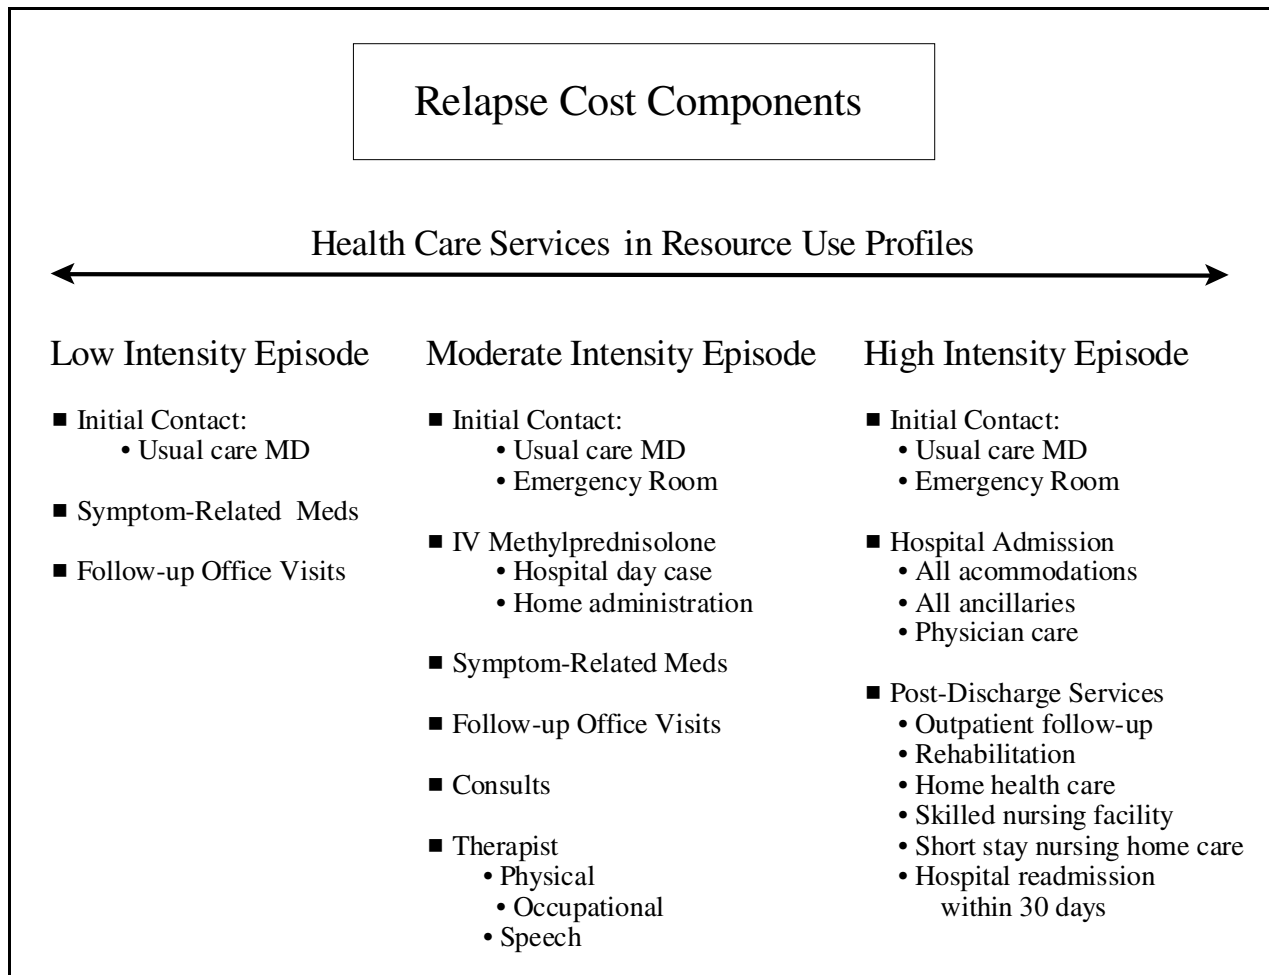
Relapse Cost Components

Health Care Services in Resource Use Profiles

Low Intensity Episode

■ Initial Contact:
• Usual care MD

■ Symptom-Related Meds

■ Follow-up Office Visits

Moderate Intensity Episode

■ Initial Contact:
• Usual care MD
• Emergency Room

■ IV Methylprednisolone
• Hospital day case
• Home administration

■ Symptom-Related Meds

■ Follow-up Office Visits

■ Consults

■ Therapist
• Physical
• Occupational
• Speech

High Intensity Episode

■ Initial Contact:
• Usual care MD
• Emergency Room

■ Hospital Admission
• All acommodations
• All ancillaries
• Physician care

■ Post-Discharge Services
• Outpatient follow-up
• Rehabilitation
• Home health care
• Skilled nursing facility
• Short stay nursing home care
• Hospital readmission within 30 days